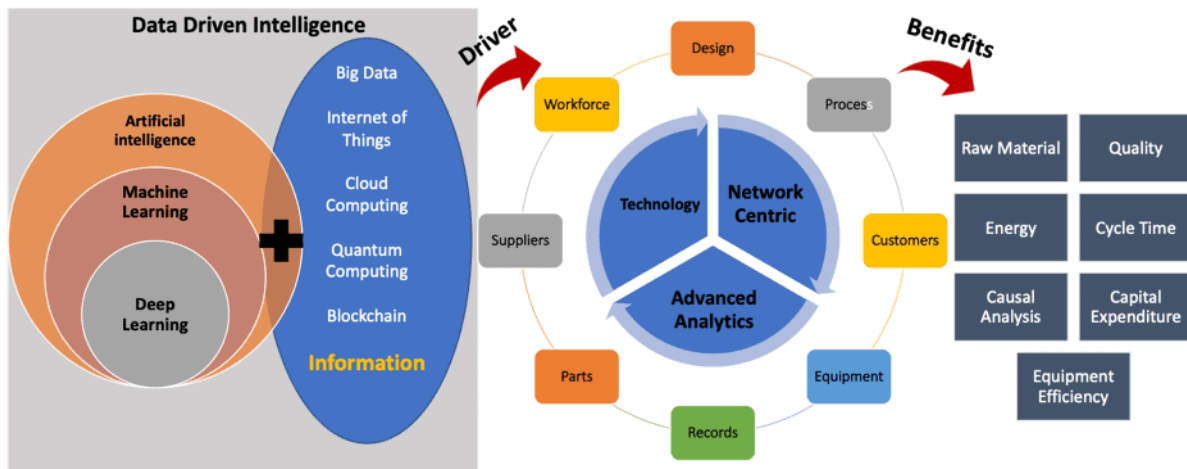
Data Driven Intelligence

Artificial intelligence

Machine Learning

Deep Learning

Big Data

Internet of Things

Cloud Computing

Quantum Computing

Blockchain

Information

Driver

Design

Process

Customers

Equipment

Records

Parts

Suppliers

Workforce

Technology

Network Centric

Advanced Analytics

Benefits

Raw Material

Quality

Energy

Cycle Time

Causal Analysis

Capital Expenditure

Equipment Efficiency